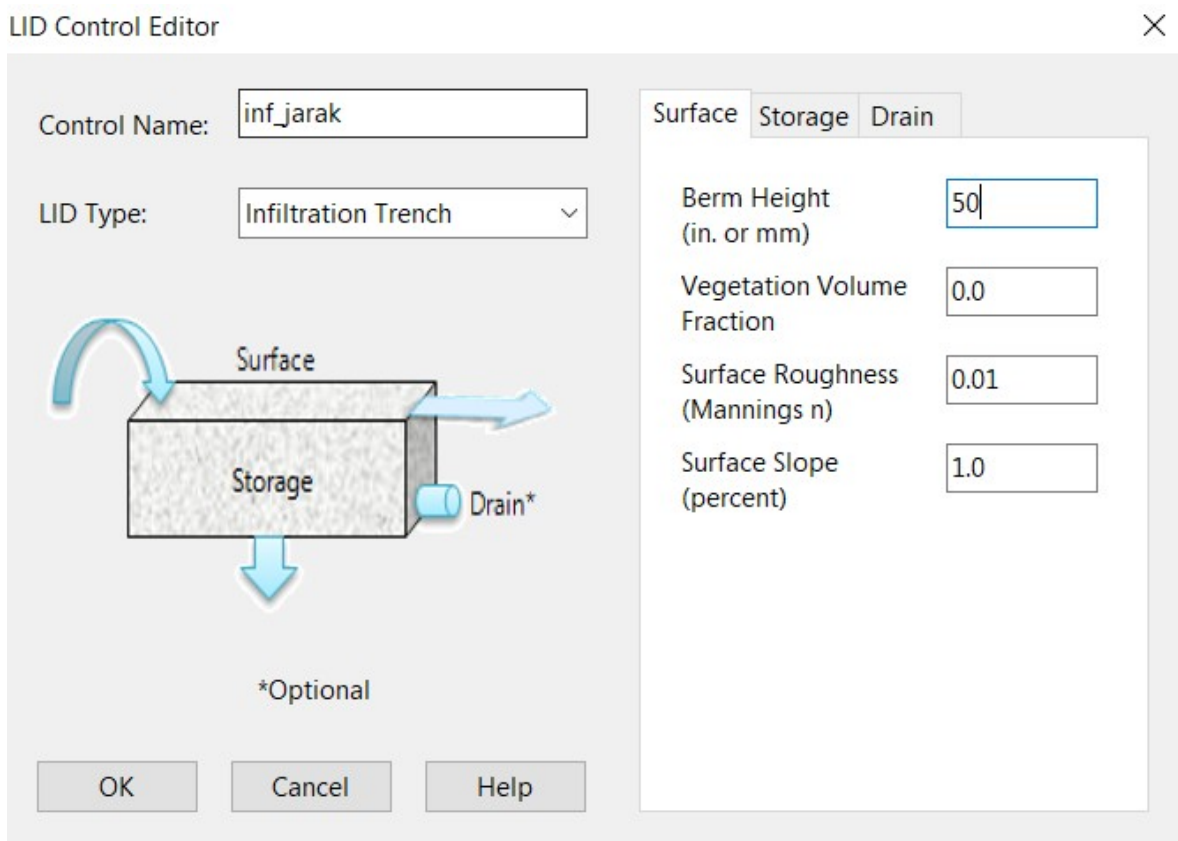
LID Control Editor

×

Control Name: inf_jarak

LID Type: Infiltration Trench

Surface

Storage

Drain*

*Optional

OK Cancel Help

Surface Storage Drain

Berm Height (in. or mm) 50

Vegetation Volume Fraction 0.0

Surface Roughness (Mannings n) 0.01

Surface Slope (percent) 1.0